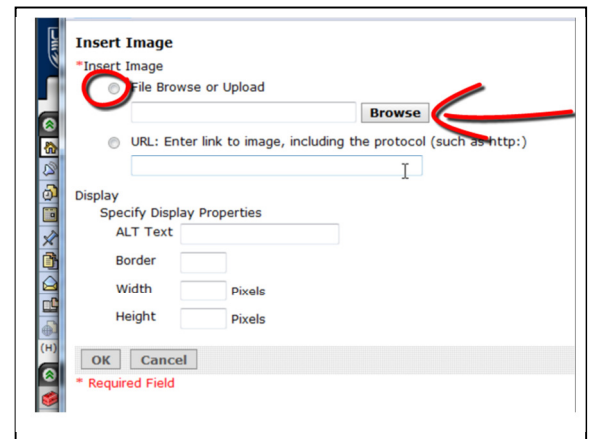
Insert Image

*Insert Image

File Browse or Upload

Browse

URL: Enter link to image, including the protocol (such as http:)

Display

Specify Display Properties

ALT Text

Border

Width Pixels

Height Pixels

(H)

OK Cancel

* Required Field